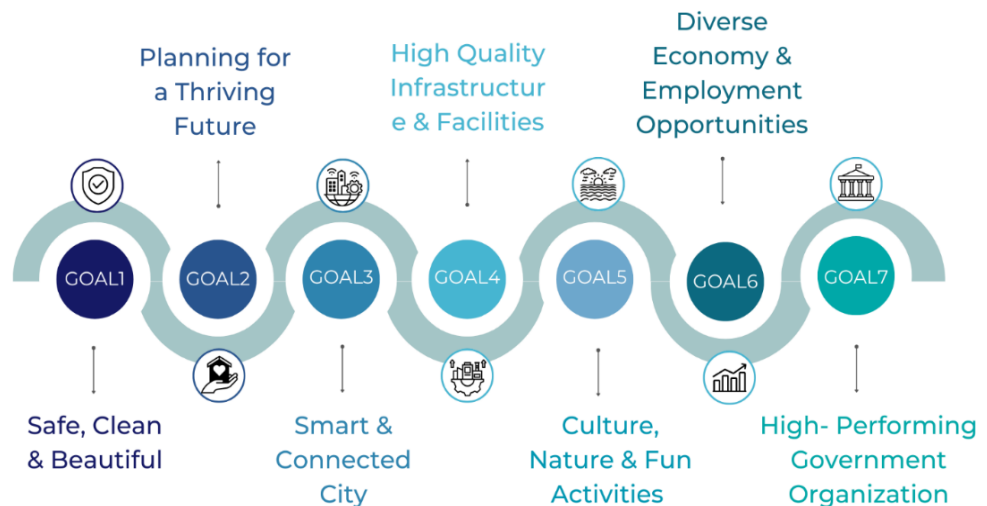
Planning for a Thriving Future

High Quality Infrastructur e & Facilities

Diverse Economy & Employment Opportunities

GOAL1

GOAL2

GOAL3

GOAL4

GOAL5

GOAL6

GOAL7

Safe, Clean & Beautiful

Smart & Connected City

Culture, Nature & Fun Activities

High- Performing Government Organization